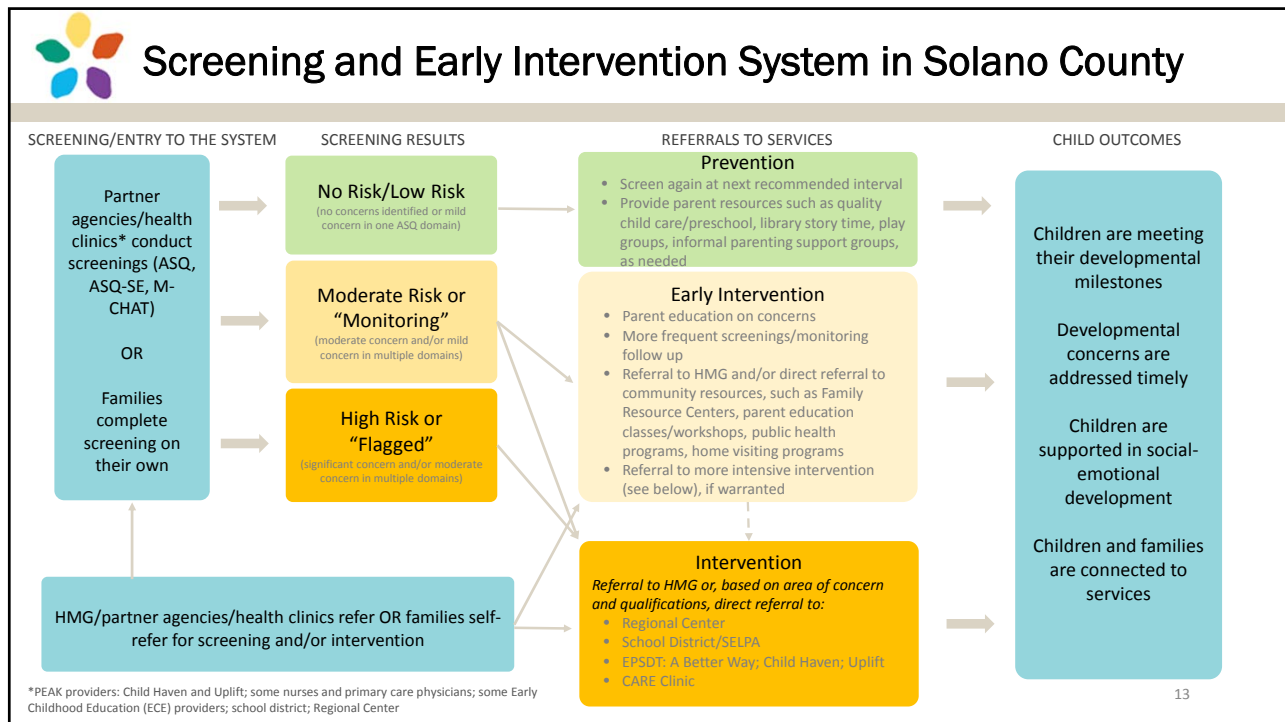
Screening and Early Intervention System in Solano County

SCREENING/ENTRY TO THE SYSTEM

Partner agencies/health clinics* conduct screenings (ASQ, ASQ-SE, M-CHAT)

OR

Families complete screening on their own

HMG/partner agencies/health clinics refer OR families self-refer for screening and/or intervention

SCREENING RESULTS

No Risk/Low Risk
(no concerns identified or mild concern in one ASQ domain)

Moderate Risk or "Monitoring"
(moderate concern and/or mild concern in multiple domains)

High Risk or "Flagged"
(significant concern and/or moderate concern in multiple domains)

REFERRALS TO SERVICES

Prevention
- Screen again at next recommended interval
- Provide parent resources such as quality child care/preschool, library story time, play groups, informal parenting support groups, as needed

Early Intervention
- Parent education on concerns
- More frequent screenings/monitoring follow up
- Referral to HMG and/or direct referral to community resources, such as Family Resource Centers, parent education classes/workshops, public health programs, home visiting programs
- Referral to more intensive intervention (see below), if warranted

Intervention
*Referral to HMG or, based on area of concern and qualifications, direct referral to:*
- Regional Center
- School District/SELPA
- EPSDT: A Better Way; Child Haven; Uplift
- CARE Clinic

CHILD OUTCOMES

Children are meeting their developmental milestones

Developmental concerns are addressed timely

Children are supported in social-emotional development

Children and families are connected to services

*PEAK providers: Child Haven and Uplift; some nurses and primary care physicians; some Early Childhood Education (ECE) providers; school district; Regional Center

13